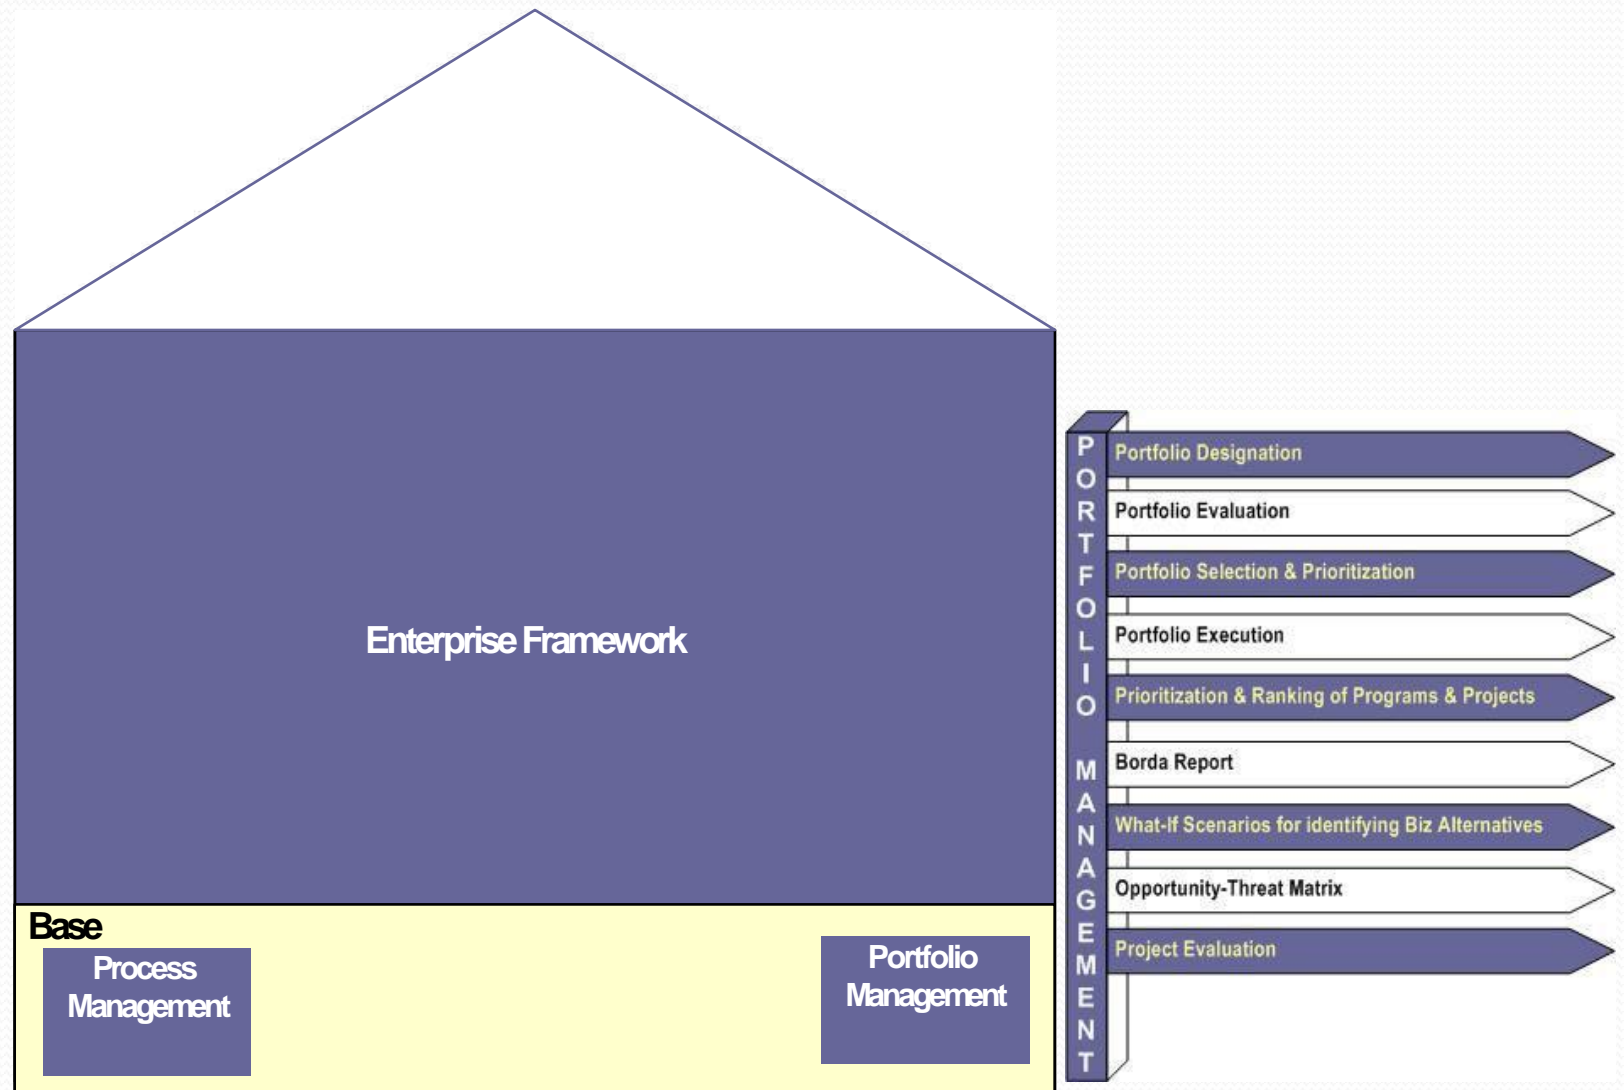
Enterprise Framework

Base

Process Management

Portfolio Management

PORTFOLIO MANAGEMENT

Portfolio Designation

Portfolio Evaluation

Portfolio Selection & Prioritization

Portfolio Execution

Prioritization & Ranking of Programs & Projects

Borda Report

What-If Scenarios for identifying Biz Alternatives

Opportunity-Threat Matrix

Project Evaluation